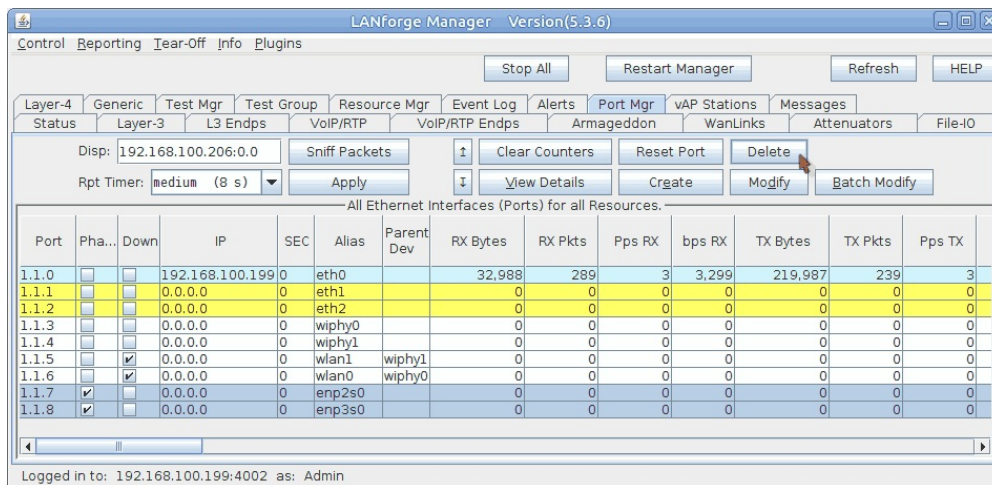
LANforge Manager Version(5.3.6)

Control Reporting Tear-Off Info Plugins

Stop All | Restart Manager | Refresh | HELP

Layer-4 | Generic | Test Mgr | Test Group | Resource Mgr | Event Log | Alerts | Port Mgr | vAP Stations | Messages

Status | Layer-3 | L3 Endps | VoIP/RTP | VoIP/RTP Endps | Armageddon | WanLinks | Attenuators | File-IO

Disp: 192.168.100.206:0.0 | Sniff Packets | Clear Counters | Reset Port | Delete

Rpt Timer: medium (8 s) | Apply | View Details | Create | Modify | Batch Modify

All Ethernet Interfaces (Ports) for all Resources.

| Port | Pha... | Down | IP | SEC | Alias | Parent Dev | RX Bytes | RX Pkts | Pps RX | bps RX | TX Bytes | TX Pkts | Pps TX |
|---|---|---|---|---|---|---|---|---|---|---|---|---|---|
| 1.1.0 | | | 192.168.100.199 | 0 | eth0 | | 32,988 | 289 | 3 | 3,299 | 219,987 | 239 | 3 |
| 1.1.1 | | | 0.0.0.0 | 0 | eth1 | | 0 | 0 | 0 | 0 | 0 | 0 | 0 |
| 1.1.2 | | | 0.0.0.0 | 0 | eth2 | | 0 | 0 | 0 | 0 | 0 | 0 | 0 |
| 1.1.3 | | | 0.0.0.0 | 0 | wiphy0 | | 0 | 0 | 0 | 0 | 0 | 0 | 0 |
| 1.1.4 | | | 0.0.0.0 | 0 | wiphy1 | | 0 | 0 | 0 | 0 | 0 | 0 | 0 |
| 1.1.5 | | ✔ | 0.0.0.0 | 0 | wlan1 | wiphy1 | 0 | 0 | 0 | 0 | 0 | 0 | 0 |
| 1.1.6 | | ✔ | 0.0.0.0 | 0 | wlan0 | wiphy0 | 0 | 0 | 0 | 0 | 0 | 0 | 0 |
| 1.1.7 | ✔ | | 0.0.0.0 | 0 | enp2s0 | | 0 | 0 | 0 | 0 | 0 | 0 | 0 |
| 1.1.8 | ✔ | | 0.0.0.0 | 0 | enp3s0 | | 0 | 0 | 0 | 0 | 0 | 0 | 0 |

Logged in to: 192.168.100.199:4002 as: Admin